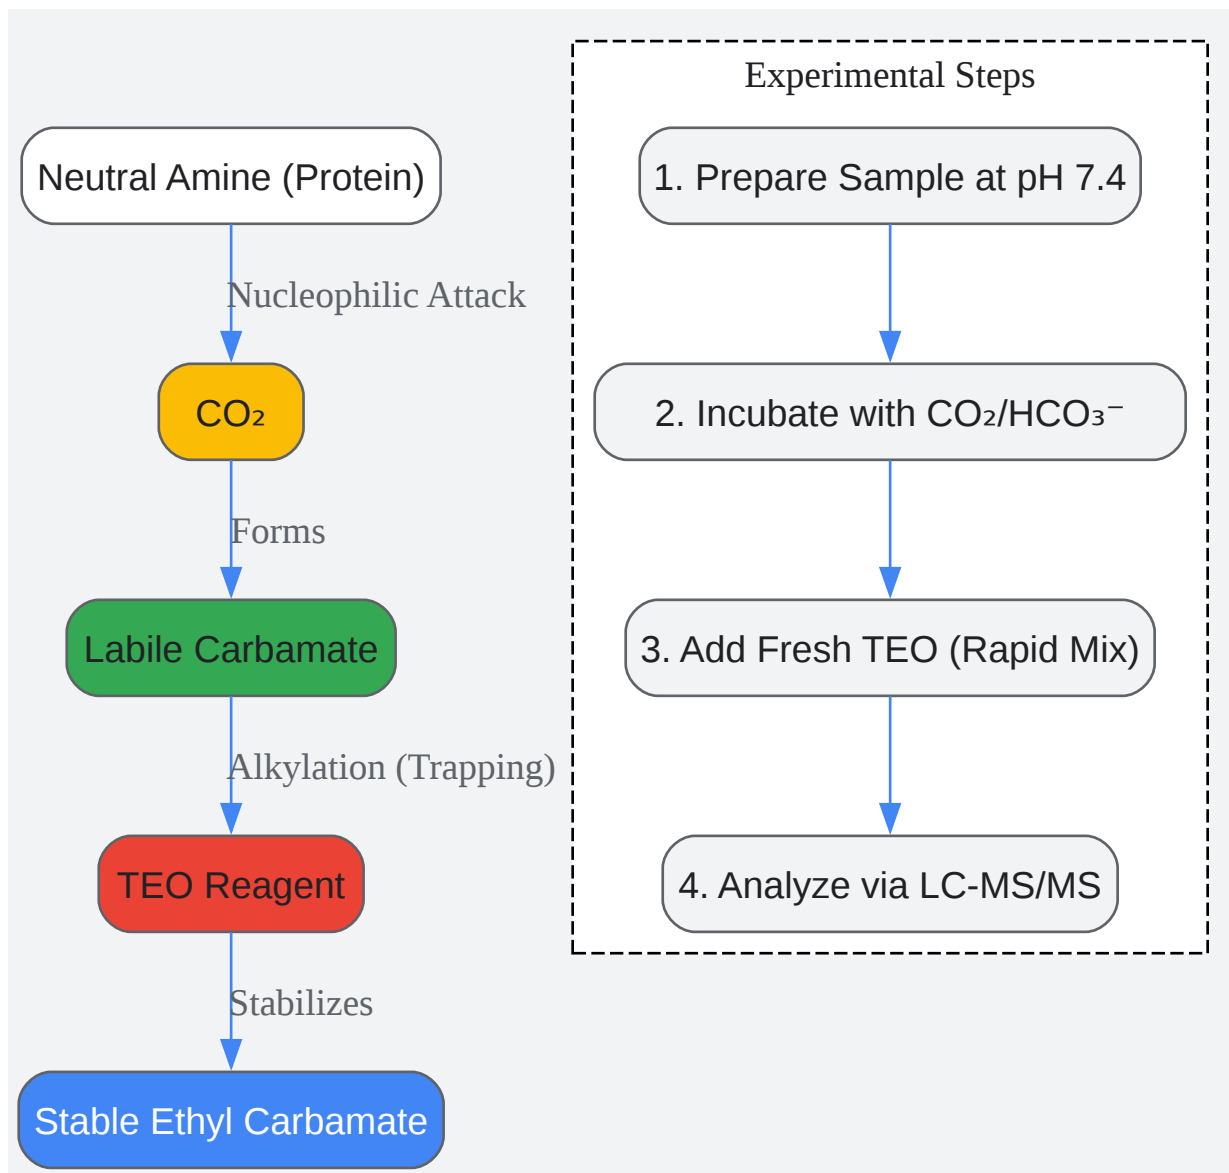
Neutral Amine (Protein)

Nucleophilic Attack

$CO_2$

Forms

Labile Carbamate

Alkylation (Trapping)

TEO Reagent

Stabilizes

Stable Ethyl Carbamate

Experimental Steps

1. Prepare Sample at pH 7.4

2. Incubate with $CO_2/HCO_3^-$

3. Add Fresh TEO (Rapid Mix)

4. Analyze via LC-MS/MS